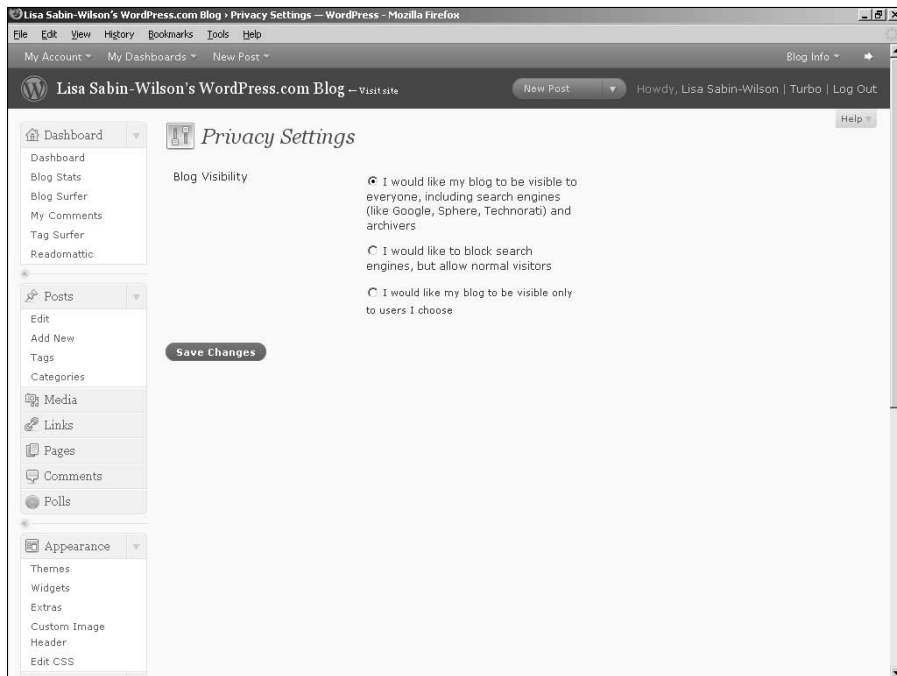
Lisa Sabin-Wilson's WordPress.com Blog › Privacy Settings — WordPress - Mozilla Firefox

File Edit View History Bookmarks Tools Help

My Account My Dashboards New Post

Blog Info

Lisa Sabin-Wilson's WordPress.com Blog ← Visit site

New Post

Howdy, Lisa Sabin-Wilson | Turbo | Log Out

Help

Dashboard
Dashboard
Blog Stats
Blog Surfer
My Comments
Tag Surfer
Readomattic

Posts
Edit
Add New
Tags
Categories

Media
Links
Pages
Comments
Polls

Appearance
Themes
Widgets
Extras
Custom Image Header
Edit CSS

Privacy Settings

Blog Visibility

I would like my blog to be visible to everyone, including search engines (like Google, Sphere, Technorati) and archivers

I would like to block search engines, but allow normal visitors

I would like my blog to be visible only to users I choose

Save Changes